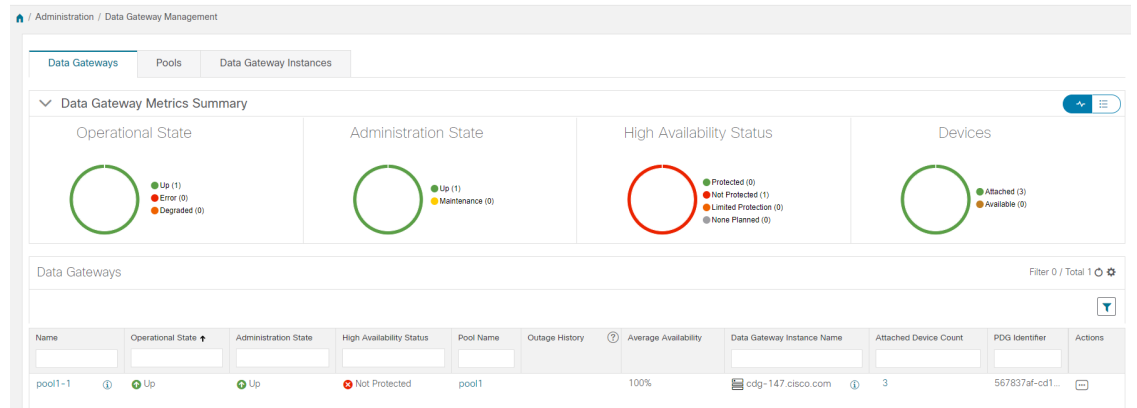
/ Administration / Data Gateway Management

Data Gateways | Pools | Data Gateway Instances

Data Gateway Metrics Summary

Operational State
Up (1)
Error (0)
Degraded (0)

Administration State
Up (1)
Maintenance (0)

High Availability Status
Protected (0)
Not Protected (1)
Limited Protection (0)
None Planned (0)

Devices
Attached (3)
Available (0)

Data Gateways

Filter 0 / Total 1

| Name | Operational State | Administration State | High Availability Status | Pool Name | Outage History | Average Availability | Data Gateway Instance Name | Attached Device Count | PDG Identifier | Actions |
|---|---|---|---|---|---|---|---|---|---|---|
| pool1-1 | Up | Up | Not Protected | pool1 | | 100% | cdg-147.cisco.com | 3 | 567837af-cd1... | |